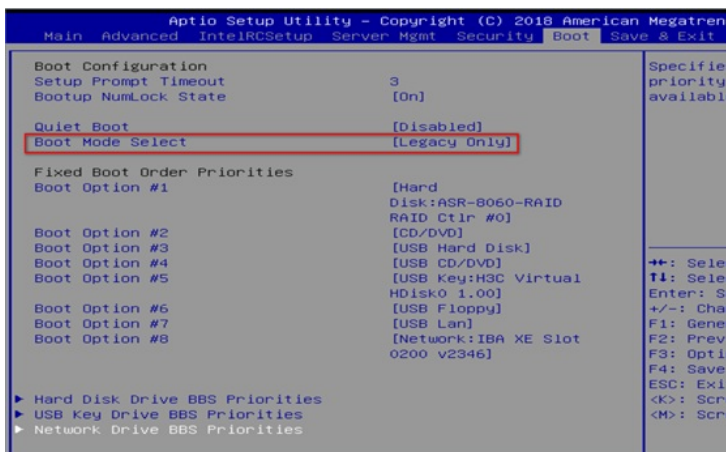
Aptio Setup Utility – Copyright (C) 2018 American Megatren
Main Advanced IntelRCSetup Server Mgmt Security Boot Save & Exit

Boot Configuration
Setup Prompt Timeout 3
Bootup NumLock State [On]

Quiet Boot [Disabled]
Boot Mode Select [Legacy Only]

Fixed Boot Order Priorities
Boot Option #1 [Hard Disk:ASR-8060-RAID RAID Ctlr #0]
Boot Option #2 [CD/DVD]
Boot Option #3 [USB Hard Disk]
Boot Option #4 [USB CD/DVD]
Boot Option #5 [USB Key:H3C Virtual HDisk0 1.00]
Boot Option #6 [USB Floppy]
Boot Option #7 [USB Lan]
Boot Option #8 [Network:IBA XE Slot 0200 v2346]

► Hard Disk Drive BBS Priorities
► USB Key Drive BBS Priorities
► Network Drive BBS Priorities

Specifie
priority
availabl

→←: Sele
↑↓: Sele
Enter: S
+/-: Cha
F1: Gene
F2: Prev
F3: Opti
F4: Save
ESC: Exi
<K>: Scr
<M>: Scr